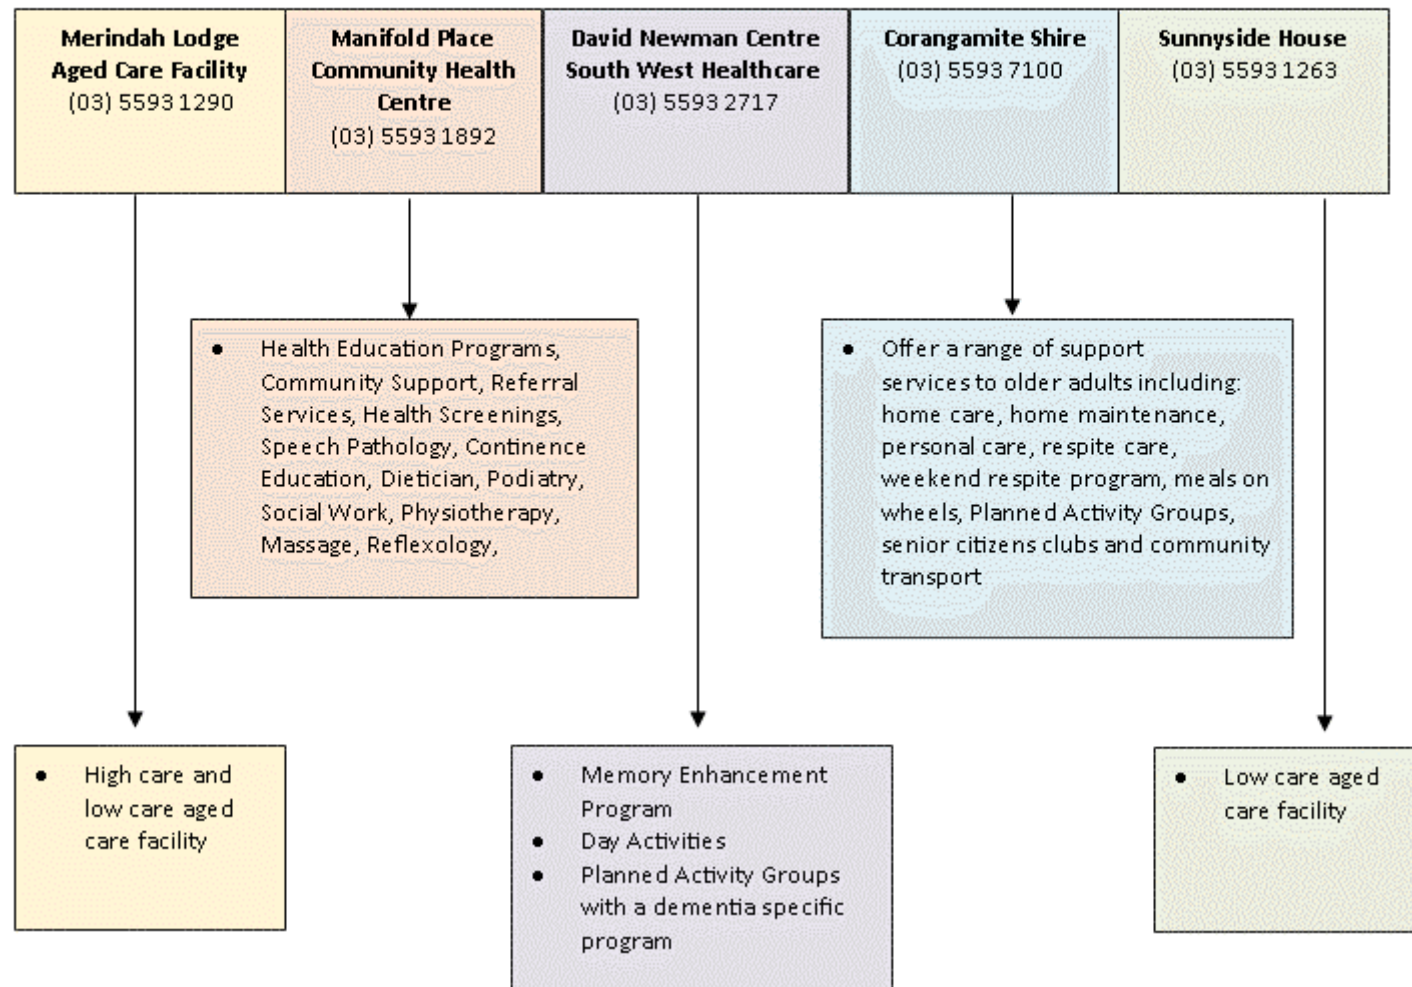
Merindah Lodge Aged Care Facility
(03) 5593 1290

Manifold Place Community Health Centre
(03) 5593 1892

David Newman Centre South West Healthcare
(03) 5593 2717

Corangamite Shire
(03) 5593 7100

Sunnyside House
(03) 5593 1263

• Health Education Programs, Community Support, Referral Services, Health Screenings, Speech Pathology, Continence Education, Dietician, Podiatry, Social Work, Physiotherapy, Massage, Reflexology,

• Offer a range of support services to older adults including: home care, home maintenance, personal care, respite care, weekend respite program, meals on wheels, Planned Activity Groups, senior citizens clubs and community transport

• High care and low care aged care facility

• Memory Enhancement Program
• Day Activities
• Planned Activity Groups with a dementia specific program

• Low care aged care facility